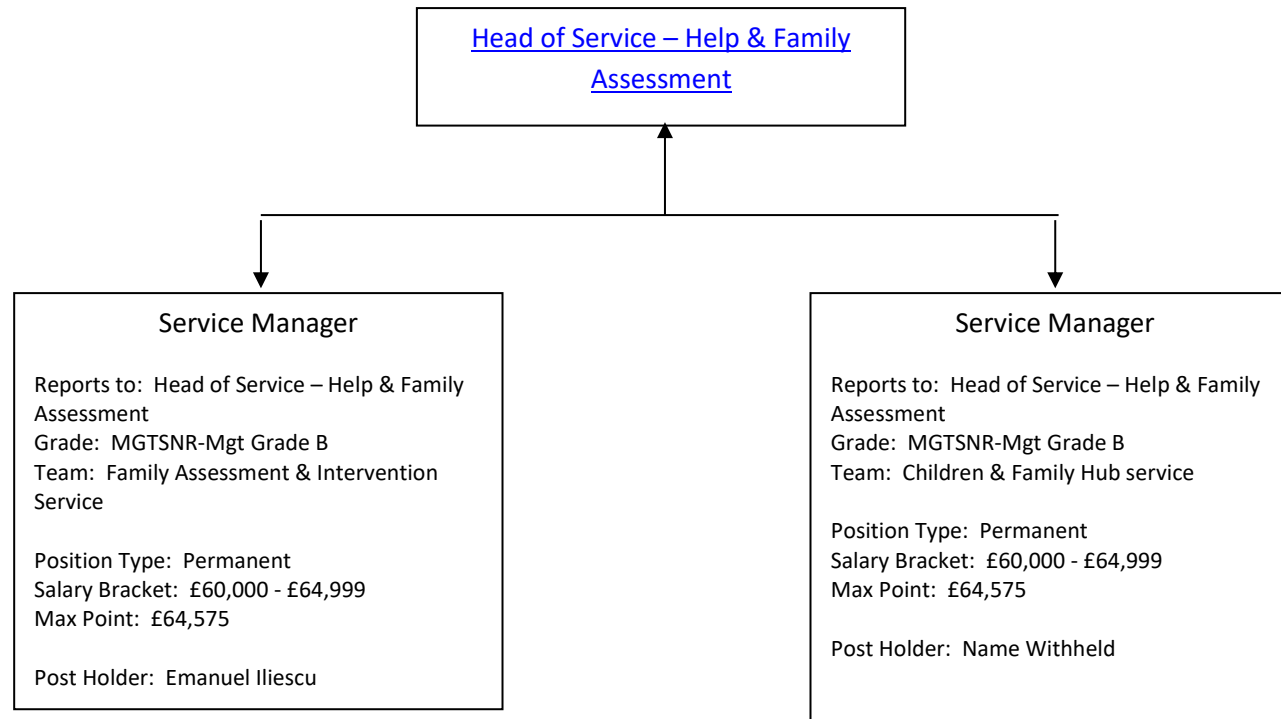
Head of Service – Help & Family Assessment

Service Manager

Reports to: Head of Service – Help & Family Assessment
Grade: MGTSNR-Mgt Grade B
Team: Family Assessment & Intervention Service

Position Type: Permanent
Salary Bracket: £60,000 - £64,999
Max Point: £64,575

Post Holder: Emanuel Iliescu

Service Manager

Reports to: Head of Service – Help & Family Assessment
Grade: MGTSNR-Mgt Grade B
Team: Children & Family Hub service

Position Type: Permanent
Salary Bracket: £60,000 - £64,999
Max Point: £64,575

Post Holder: Name Withheld